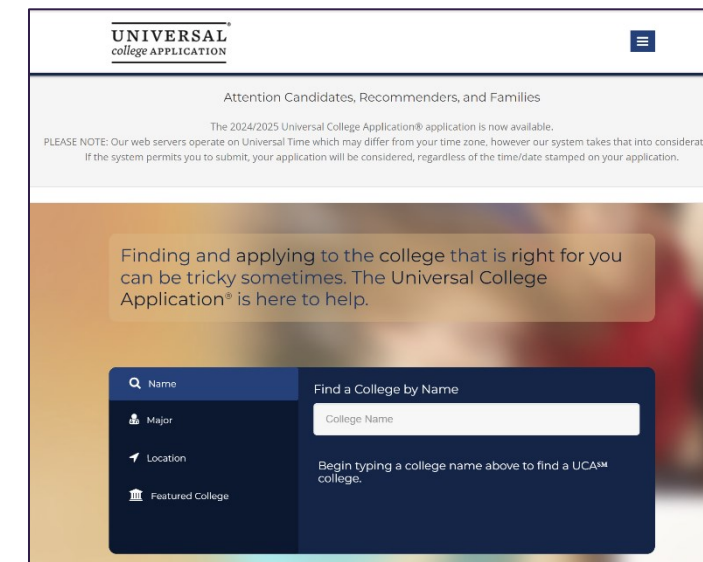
UNIVERSAL®
college APPLICATION

Attention Candidates, Recommenders, and Families

The 2024/2025 Universal College Application® application is now available.
PLEASE NOTE: Our web servers operate on Universal Time which may differ from your time zone, however our system takes that into considerat
If the system permits you to submit, your application will be considered, regardless of the time/date stamped on your application.

Finding and applying to the college that is right for you can be tricky sometimes. The Universal College Application® is here to help.

Name

Major

Location

Featured College

Find a College by Name

College Name

Begin typing a college name above to find a UCA℠ college.